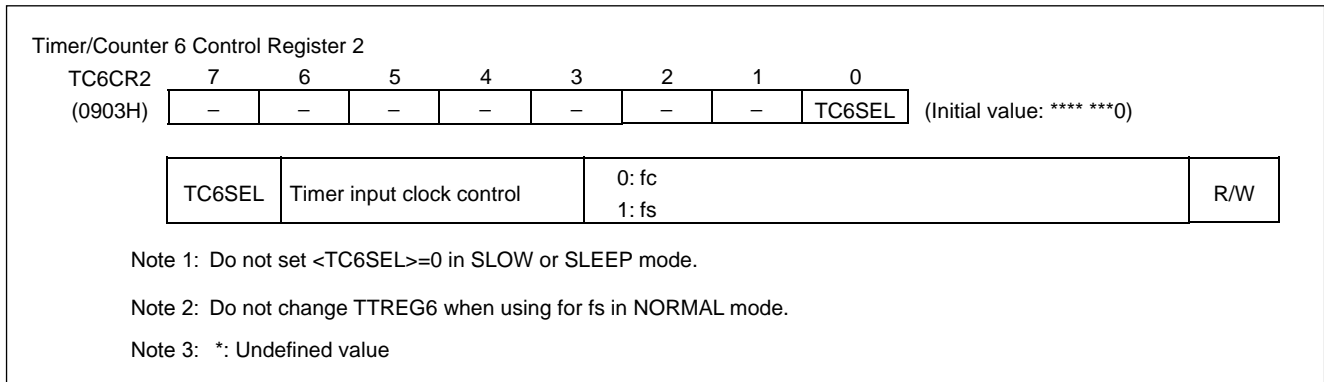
Timer/Counter 6 Control Register 2

| TC6CR2 | 7 | 6 | 5 | 4 | 3 | 2 | 1 | 0 | |
|---|---|---|---|---|---|---|---|---|---|
| (0903H) | – | – | – | – | – | – | – | TC6SEL | (Initial value: **** ***0) |

| TC6SEL | Timer input clock control | 0: fc<br>1: fs | R/W |
|---|---|---|---|

Note 1: Do not set <TC6SEL>=0 in SLOW or SLEEP mode.

Note 2: Do not change TTREG6 when using for fs in NORMAL mode.

Note 3: *: Undefined value